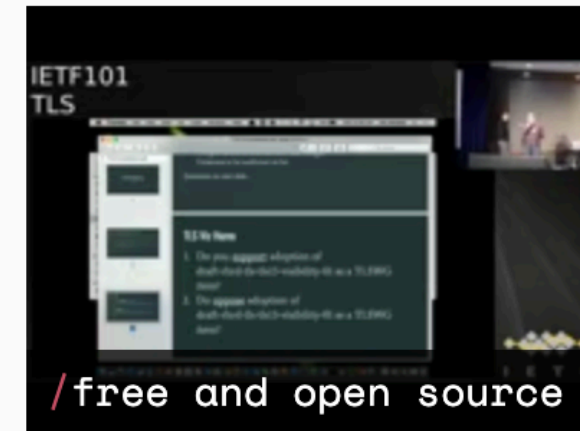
IETF101
TLS

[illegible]

TLS Vis Hum

1. Do you support adoption of draft-rhrd-tls-tls13-visibility-01 as a TLSWG item?
2. Do oppose adoption of draft-rhrd-tls-tls13-visibility-01 as a TLSWG item?

/free and open source